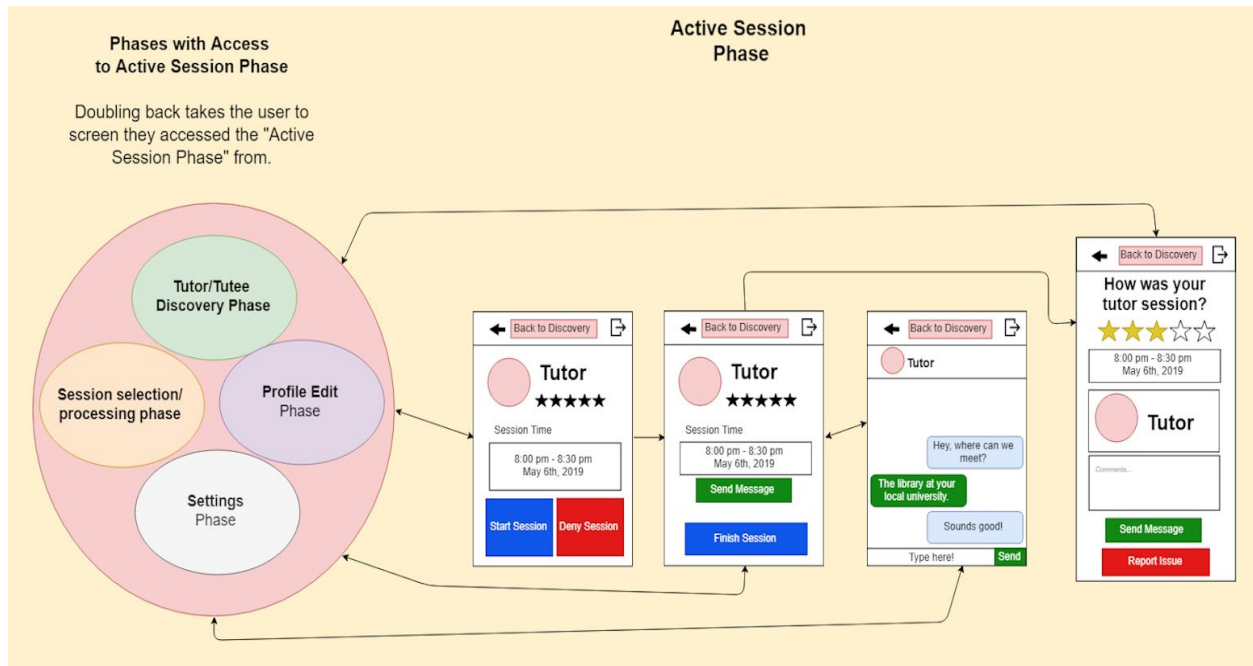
Phases with Access to Active Session Phase

Doubling back takes the user to screen they accessed the "Active Session Phase" from.

Active Session Phase

Tutor/Tutee Discovery Phase

Session selection/ processing phase

Profile Edit Phase

Settings Phase

Back to Discovery

Tutor

★★★★★

Session Time

8:00 pm - 8:30 pm May 6th, 2019

Start Session

Deny Session

Back to Discovery

Tutor

★★★★★

Session Time

8:00 pm - 8:30 pm May 6th, 2019

Send Message

Finish Session

Back to Discovery

Tutor

Hey, where can we meet?

The library at your local university.

Sounds good!

Type here!

Send

Back to Discovery

How was your tutor session?

8:00 pm - 8:30 pm May 6th, 2019

Tutor

Comments...

Send Message

Report Issue